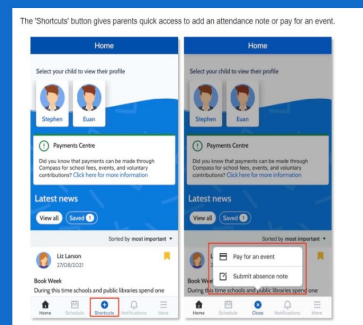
The 'Shortcuts' button gives parents quick access to add an attendance note or pay for an event.

Home

Select your child to view their profile

Stephen

Euan

Payments Centre

Did you know that payments can be made through Compass for school fees, events, and voluntary contributions? Click here for more information

Latest news

View all

Saved 1

Sorted by most important

Liz Larson

27/08/2021

Book Week

During this time schools and public libraries spend one

Home

Schedule

Shortcuts

Notifications

More

Home

Select your child to view their profile

Stephen

Euan

Payments Centre

Did you know that payments can be made through Compass for school fees, events, and voluntary contributions? Click here for more information

Latest news

View all

Saved 1

Sorted by most important

Pay for an event

Submit absence note

Book Week

During this time schools and public libraries spend one

Home

Schedule

Close

Notifications

More